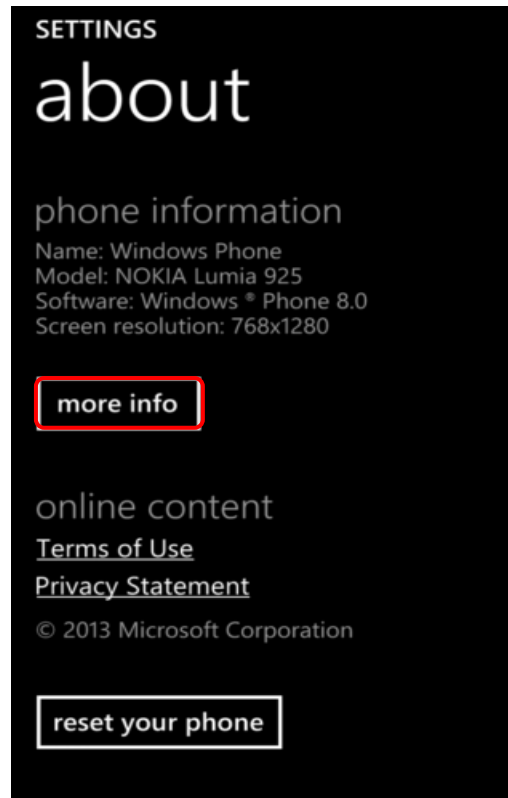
SETTINGS

about

phone information

Name: Windows Phone
Model: NOKIA Lumia 925
Software: Windows ® Phone 8.0
Screen resolution: 768x1280

more info

online content

Terms of Use

Privacy Statement

© 2013 Microsoft Corporation

reset your phone